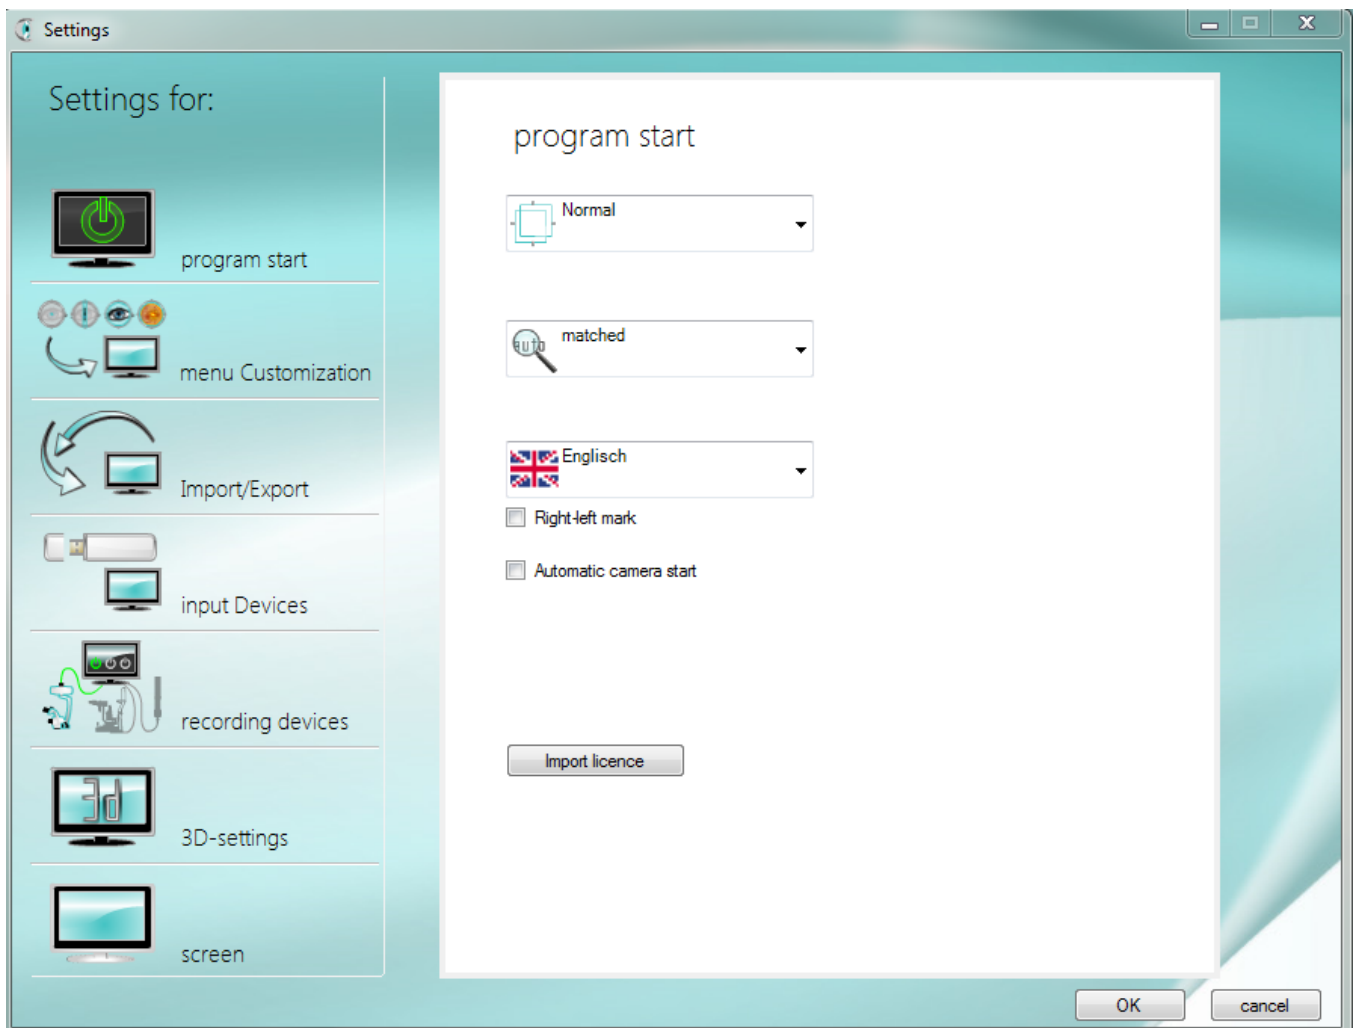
Settings

Settings for:

program start

menu Customization

Import/Export

input Devices

recording devices

3D-settings

screen

program start

Normal

auto

matched

Englisch

Right-left mark

Automatic camera start

Import licence

OK

cancel